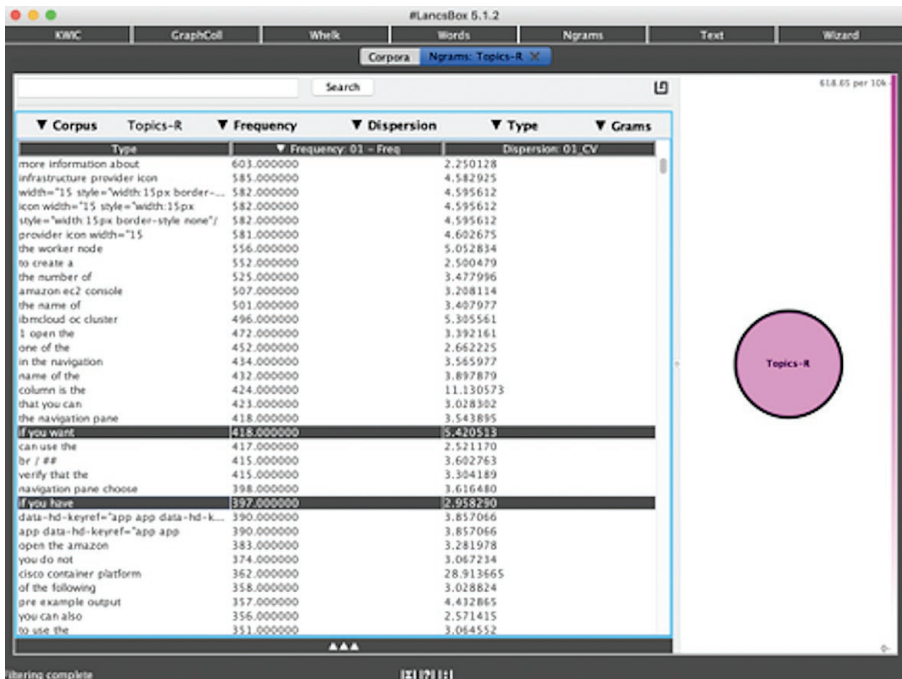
#LancsBox 5.1.2

KWIC | GraphColl | Whelk | Words | Ngrams | Text | Wizard

Corpora | Ngrams: Topics-R ✕

Search

618.65 per 10k

▼ Corpus Topics-R ▼ Frequency ▼ Dispersion ▼ Type ▼ Grams

| Type | ▼ Frequency: 01 - Freq | Dispersion: 01_CV |
|---|---|---|
| more information about | 603.000000 | 2.250128 |
| infrastructure provider icon | 585.000000 | 4.582925 |
| width="15 style="width:15px border-... | 582.000000 | 4.595612 |
| icon width="15 style="width:15px | 582.000000 | 4.595612 |
| style="width:15px border-style none"/ | 582.000000 | 4.595612 |
| provider icon width="15 | 581.000000 | 4.602675 |
| the worker node | 556.000000 | 5.052834 |
| to create a | 552.000000 | 2.500479 |
| the number of | 525.000000 | 3.477996 |
| amazon ec2 console | 507.000000 | 3.208114 |
| the name of | 501.000000 | 3.407977 |
| ibmcloud oc cluster | 496.000000 | 5.305561 |
| 1 open the | 472.000000 | 3.392161 |
| one of the | 452.000000 | 2.662225 |
| in the navigation | 434.000000 | 3.565977 |
| name of the | 432.000000 | 3.897879 |
| column is the | 424.000000 | 11.130573 |
| that you can | 423.000000 | 3.028302 |
| the navigation pane | 418.000000 | 3.543895 |
| if you want | 418.000000 | 5.420513 |
| can use the | 417.000000 | 2.521170 |
| br / ## | 415.000000 | 3.602763 |
| verify that the | 415.000000 | 3.304189 |
| navigation pane choose | 398.000000 | 3.616480 |
| if you have | 397.000000 | 2.958290 |
| data-hd-keyref="app app data-hd-k... | 390.000000 | 3.857066 |
| app data-hd-keyref="app app | 390.000000 | 3.857066 |
| open the amazon | 383.000000 | 3.281978 |
| you do not | 374.000000 | 3.067234 |
| cisco container platform | 362.000000 | 28.913665 |
| of the following | 358.000000 | 3.028824 |
| pre example output | 357.000000 | 4.432865 |
| you can also | 356.000000 | 2.571415 |
| to use the | 351.000000 | 3.064552 |

Topics-R

▲▲▲

ltering complete